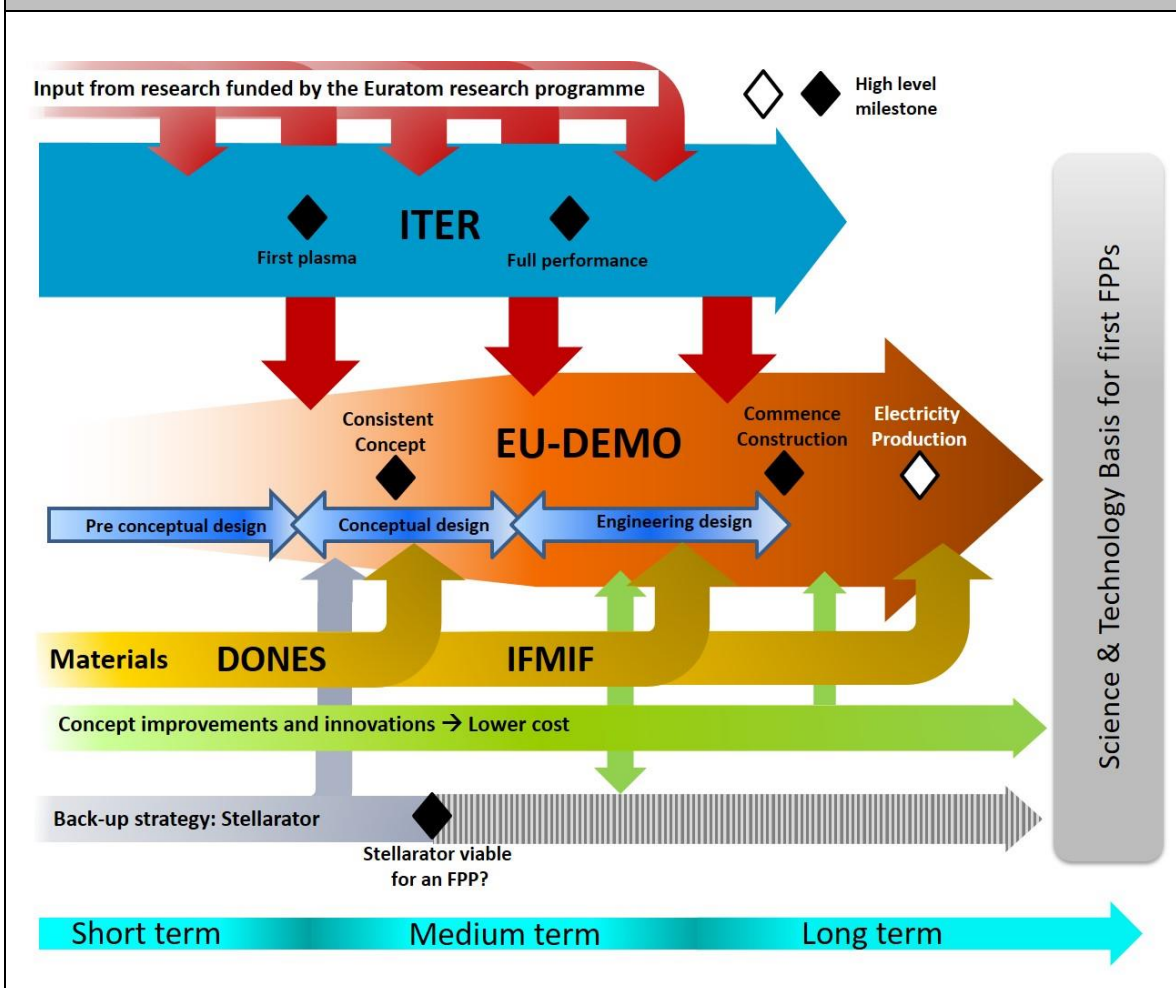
Input from research funded by the Euratom research programme

High level milestone

ITER

First plasma

Full performance

Consistent Concept

EU-DEMO

Commence Construction

Electricity Production

Pre conceptual design

Conceptual design

Engineering design

Materials

DONES

IFMIF

Concept improvements and innovations → Lower cost

Back-up strategy: Stellarator

Stellarator viable for an FPP?

Science & Technology Basis for first FPPs

Short term

Medium term

Long term